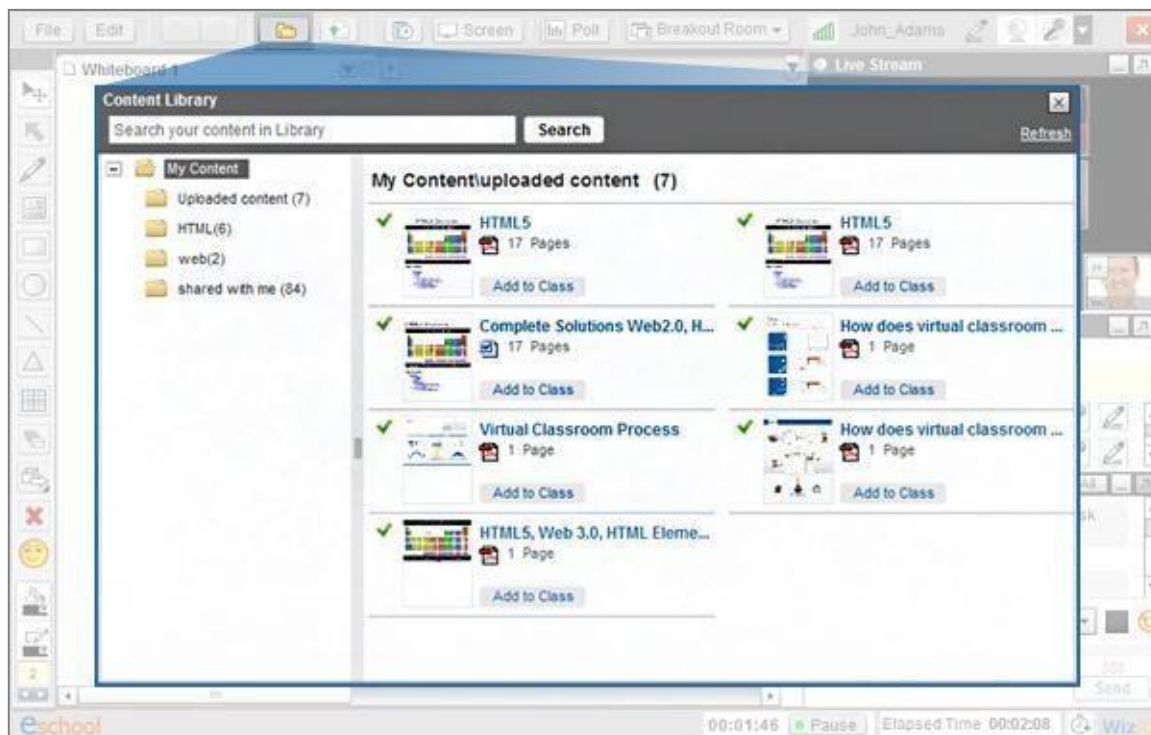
File Edit Screen Poll Breakout Room John_Adams

Whiteboard 1

Live Stream

Content Library

Search your content in Library

Search

Refresh

My Content

Uploaded content (7)

HTML(6)

web(2)

shared with me (84)

My Content\uploaded content (7)

HTML5
17 Pages
Add to Class

HTML5
17 Pages
Add to Class

Complete Solutions Web2.0, H...
17 Pages
Add to Class

How does virtual classroom ...
1 Page
Add to Class

Virtual Classroom Process
1 Page
Add to Class

How does virtual classroom ...
1 Page
Add to Class

HTML5, Web 3.0, HTML Eleme...
1 Page
Add to Class

Send

eschool

00:01:46 Pause Elapsed Time 00:02:08 Wiz